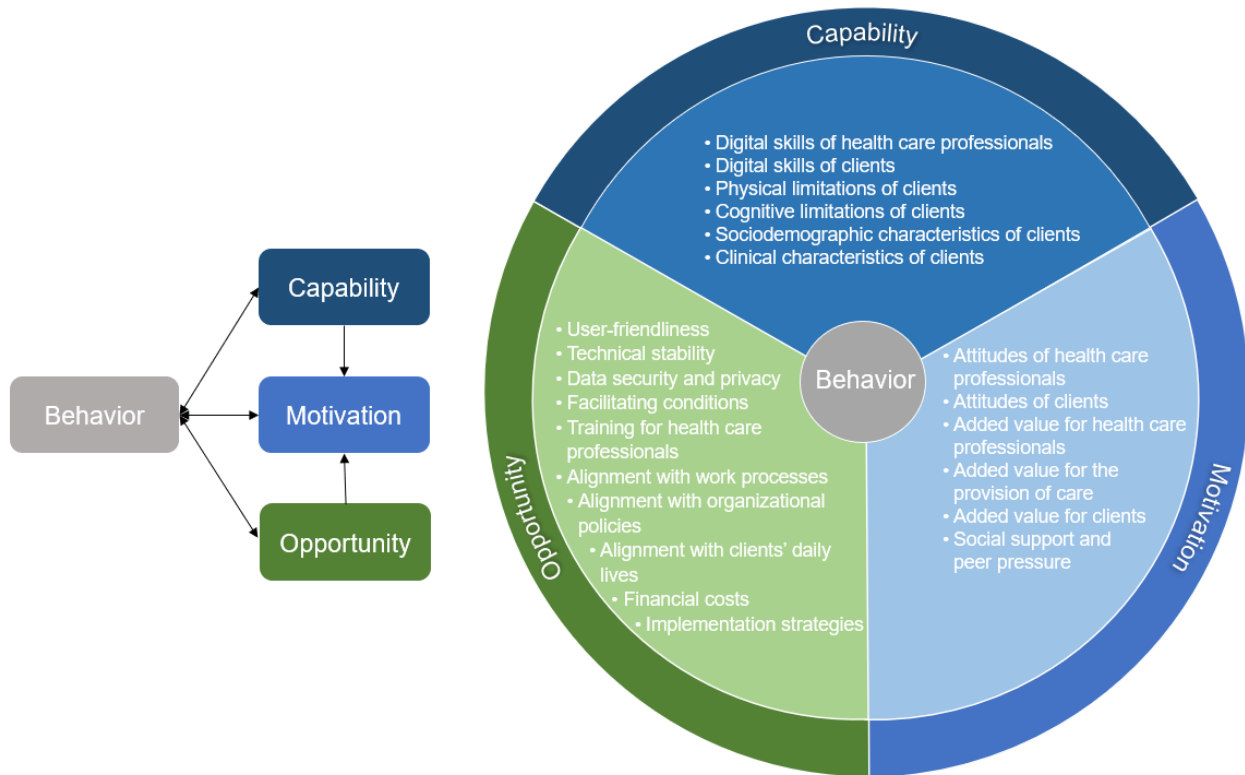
Capability

Motivation

Behavior

Opportunity

Capability

• Digital skills of health care professionals
• Digital skills of clients
• Physical limitations of clients
• Cognitive limitations of clients
• Sociodemographic characteristics of clients
• Clinical characteristics of clients

Opportunity

• User-friendliness
• Technical stability
• Data security and privacy
• Facilitating conditions
• Training for health care professionals
• Alignment with work processes
• Alignment with organizational policies
• Alignment with clients' daily lives
• Financial costs
• Implementation strategies

Behavior

Motivation

• Attitudes of health care professionals
• Attitudes of clients
• Added value for health care professionals
• Added value for the provision of care
• Added value for clients
• Social support and peer pressure